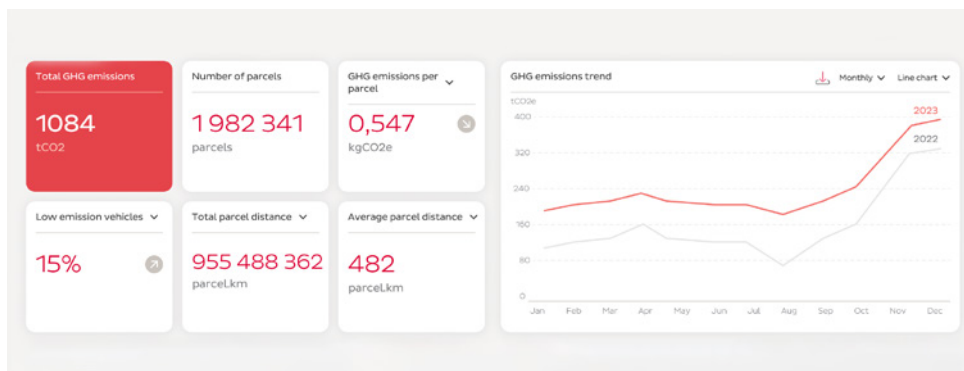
Total GHG emissions

1084
tCO2

Number of parcels

1 982 341
parcels

GHG emissions per parcel

0,547
kgCO2e

Low emission vehicles

15%

Total parcel distance

955 488 362
parcel.km

Average parcel distance

482
parcel.km

GHG emissions trend

Monthly

Line chart

tCO2e

2023

2022

| 400 |
|---|
| 320 |
| 240 |
| 160 |
| 80 |
| 0 |

Jan Feb Mar Apr May Jun Jul Aug Sep Oct Nov Dec